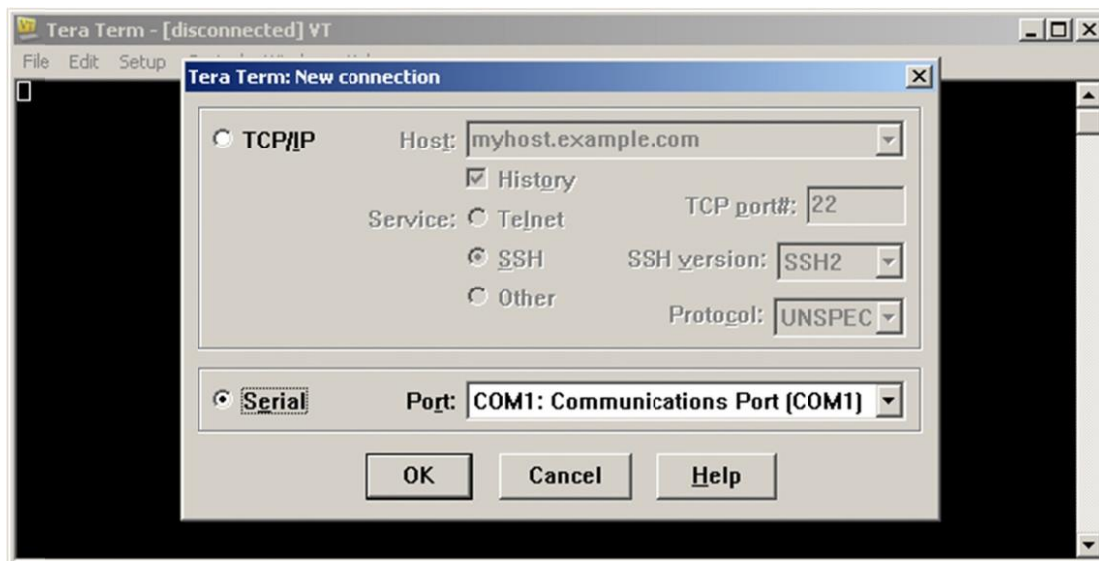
Tera Term - [disconnected] VT

File Edit Setup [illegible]

Tera Term: New connection

TCP/IP Host: myhost.example.com

History

Service: Telnet TCP port#: 22

SSH SSH version: SSH2

Other Protocol: UNSPEC

Serial Port: COM1: Communications Port (COM1)

OK Cancel Help